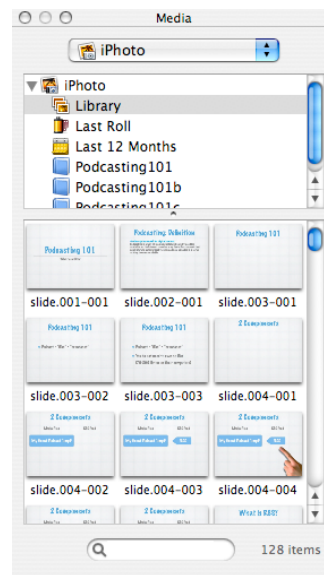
Media

iPhoto

iPhoto
Library
Last Roll
Last 12 Months
Podcasting101
Podcasting101b
Podcasting101c

Podcasting 101
Podcasting: Definition
Podcasting 101
slide.001-001
slide.002-001
slide.003-001
Podcasting 101
Podcasting 101
2 Components
slide.003-002
slide.003-003
slide.004-001
2 Components
2 Components
2 Components
slide.004-002
slide.004-003
slide.004-004
2 Components
2 Components
What is RSS?

128 items